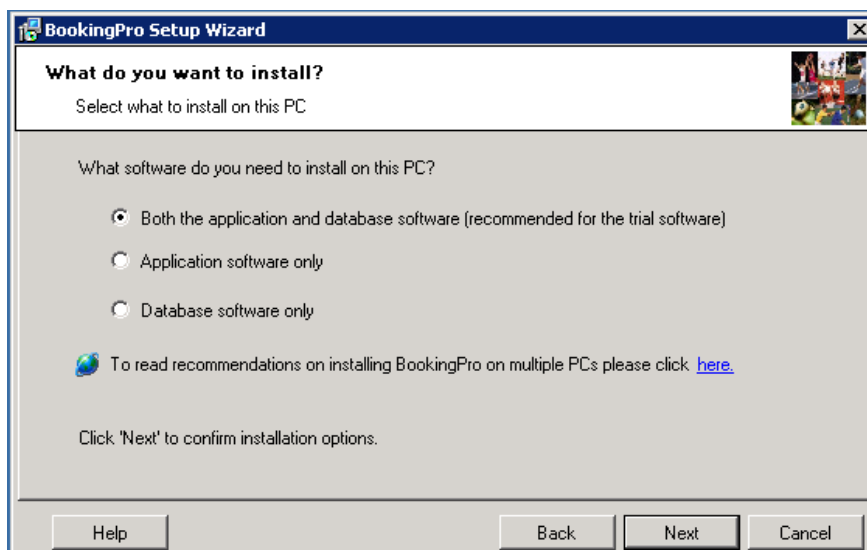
BookingPro Setup Wizard

What do you want to install?

Select what to install on this PC

What software do you need to install on this PC?

Both the application and database software (recommended for the trial software)

Application software only

Database software only

To read recommendations on installing BookingPro on multiple PCs please click here.

Click 'Next' to confirm installation options.

Help

Back

Next

Cancel